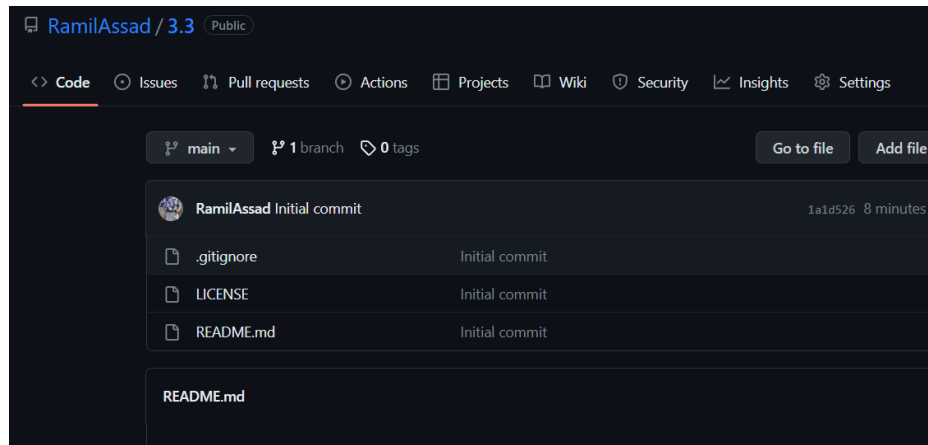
RamilAssad / 3.3 Public

Code Issues Pull requests Actions Projects Wiki Security Insights Settings

main 1 branch 0 tags

Go to file Add file

RamilAssad Initial commit 1a1d526 8 minutes

.gitignore Initial commit

LICENSE Initial commit

README.md Initial commit

README.md